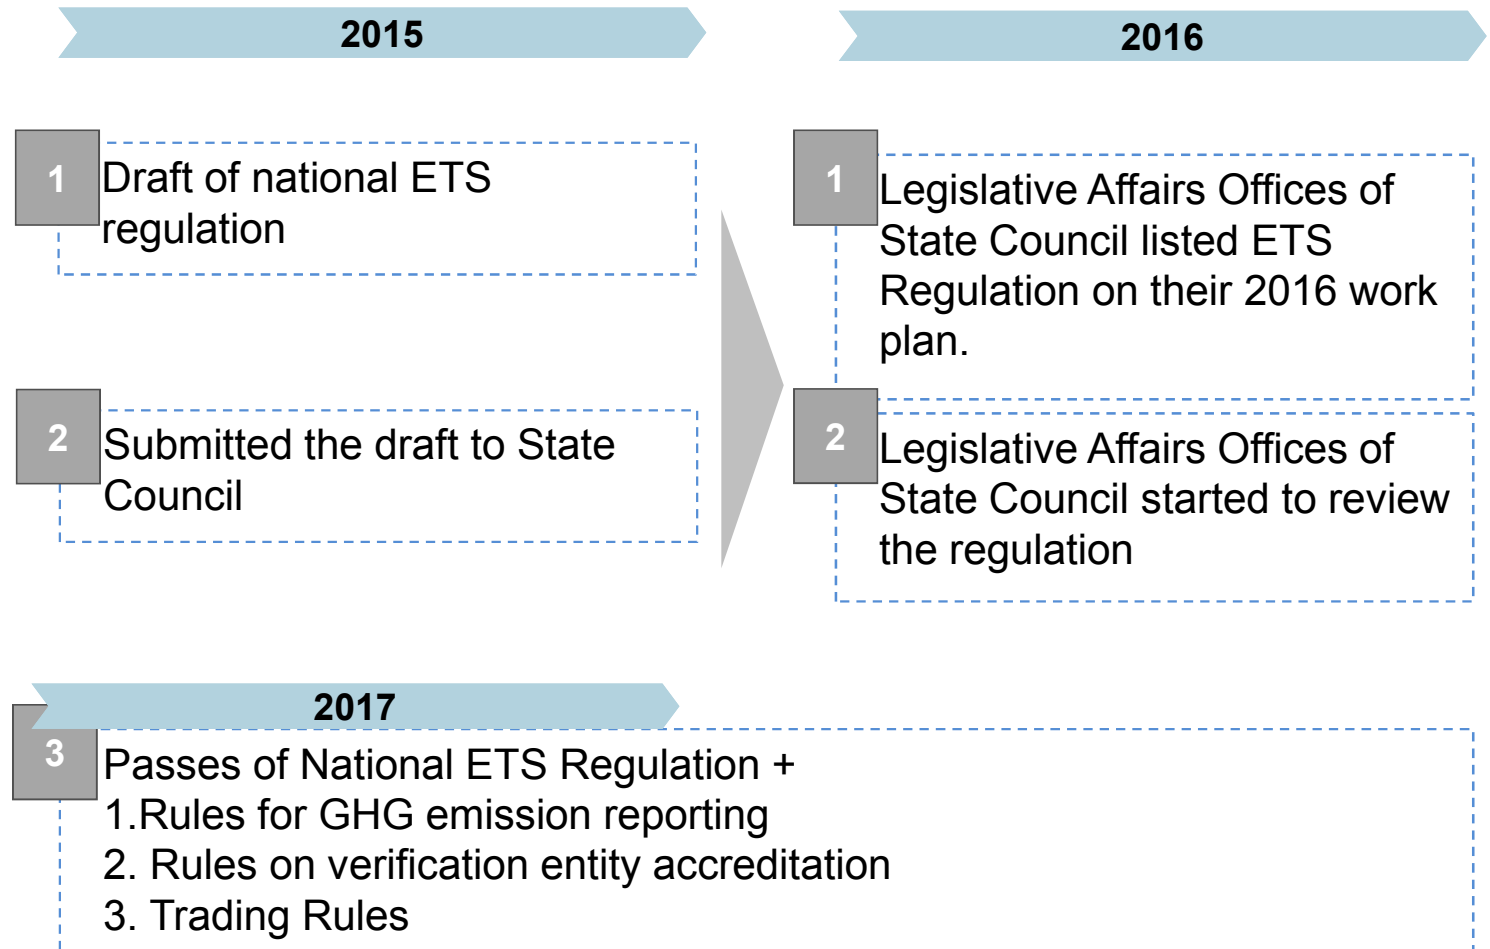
2015

1 Draft of national ETS regulation

2 Submitted the draft to State Council

2016

1 Legislative Affairs Offices of State Council listed ETS Regulation on their 2016 work plan.

2 Legislative Affairs Offices of State Council started to review the regulation

2017

3 Passes of National ETS Regulation +
1.Rules for GHG emission reporting
2. Rules on verification entity accreditation
3. Trading Rules